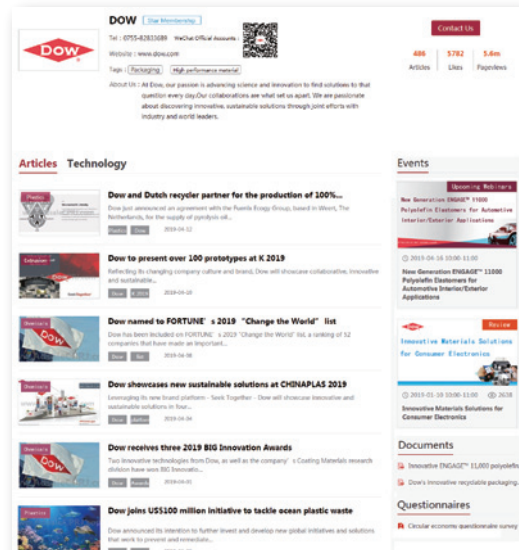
DOW

Star Membership

Tel : 0755-82833089 WeChat Official Accounts :

Website : www.dow.com

Tags : Packaging High performance material

About Us : At Dow, our passion is advancing science and innovation to find solutions to that question every day.Our collaborations are what set us apart. We are passionate about discovering innovative, sustainable solutions through joint efforts with industry and world leaders.

Contact Us

486 Articles

5782 Likes

5.4m Pageviews

Articles Technology

Dow and Dutch recycler partner for the production of 100%...

Dow just announced an agreement with the Fuenix Ecogy Group, based in Weert, The Netherlands, for the supply of pyrolysis oil...

Plastics Dow 2019-04-12

Dow to present over 100 prototypes at K 2019

Reflecting its changing company culture and brand, Dow will showcase collaborative, innovative and sustainable...

Dow K 2019 2019-04-10

Dow named to FORTUNE' s 2019 "Change the World" list

Dow has been included on FORTUNE' s 2019 "Change the World" list, a ranking of 52 companies that have made an important...

Dow list 2019-04-08

Dow showcases new sustainable solutions at CHINAPLAS 2019

Leveraging its new brand platform - Seek Together - Dow will showcase innovative and sustainable solutions in four...

Dow 2019-04-04

Dow receives three 2019 BIG Innovation Awards

Two innovative technologies from Dow, as well as the company' s Coating Materials research division have won BIG Innovatio...

Dow 2019-04-02

Dow joins US$100 million initiative to tackle ocean plastic waste

Dow announced its intention to further invest and develop new global initiatives and solutions that work to prevent and remediate...

Events

Upcoming Webinars

New Generation ENGAGE™ 11000 Polyolefin Elastomers for Automotive Interior/Exterior Applications

2019-04-16 10:00-11:00

New Generation ENGAGE™ 11000 Polyolefin Elastomers for Automotive Interior/Exterior Applications

Review

Innovative Materials Solutions for Consumer Electronics

2019-01-10 10:00-11:00 2638

Innovative Materials Solutions for Consumer Electronics

Documents

Innovative ENGAGE™ 11,000 polyolefin

Dow's innovative recyclable packaging

Questionnaires

Circular economy questionnaire survey